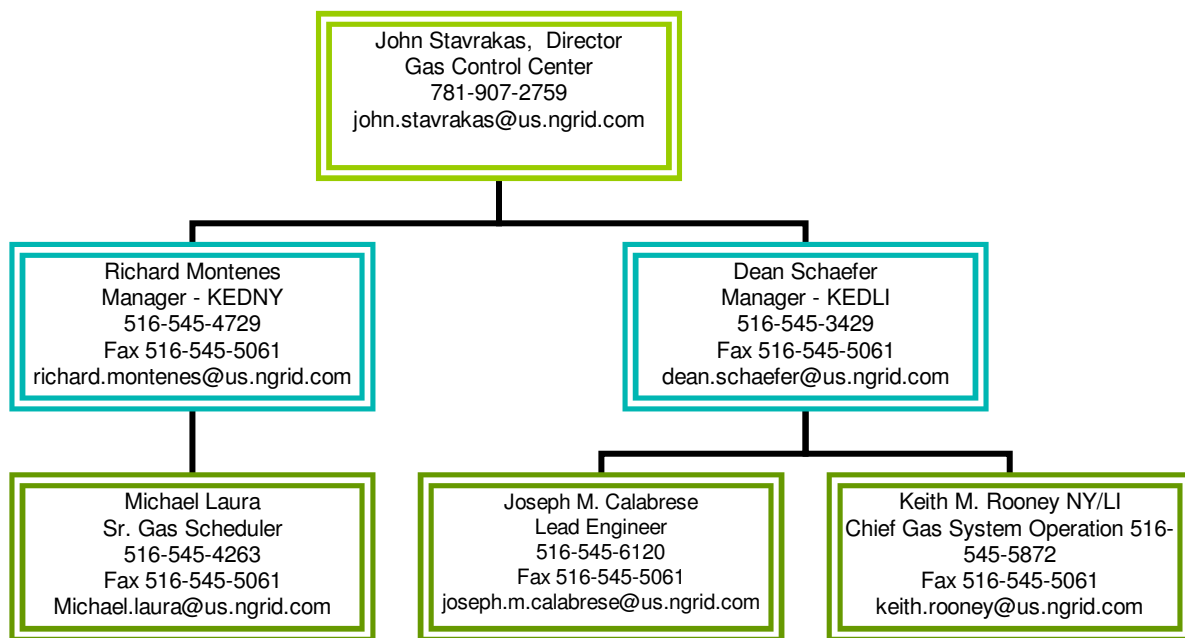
John Stavrakas, Director
Gas Control Center
781-907-2759
john.stavrakas@us.ngrid.com

Richard Montenes
Manager - KEDNY
516-545-4729
Fax 516-545-5061
richard.montenes@us.ngrid.com

Dean Schaefer
Manager - KEDLI
516-545-3429
Fax 516-545-5061
dean.schaefer@us.ngrid.com

Michael Laura
Sr. Gas Scheduler
516-545-4263
Fax 516-545-5061
Michael.laura@us.ngrid.com

Joseph M. Calabrese
Lead Engineer
516-545-6120
Fax 516-545-5061
joseph.m.calabrese@us.ngrid.com

Keith M. Rooney NY/LI
Chief Gas System Operation 516-545-5872
Fax 516-545-5061
keith.rooney@us.ngrid.com